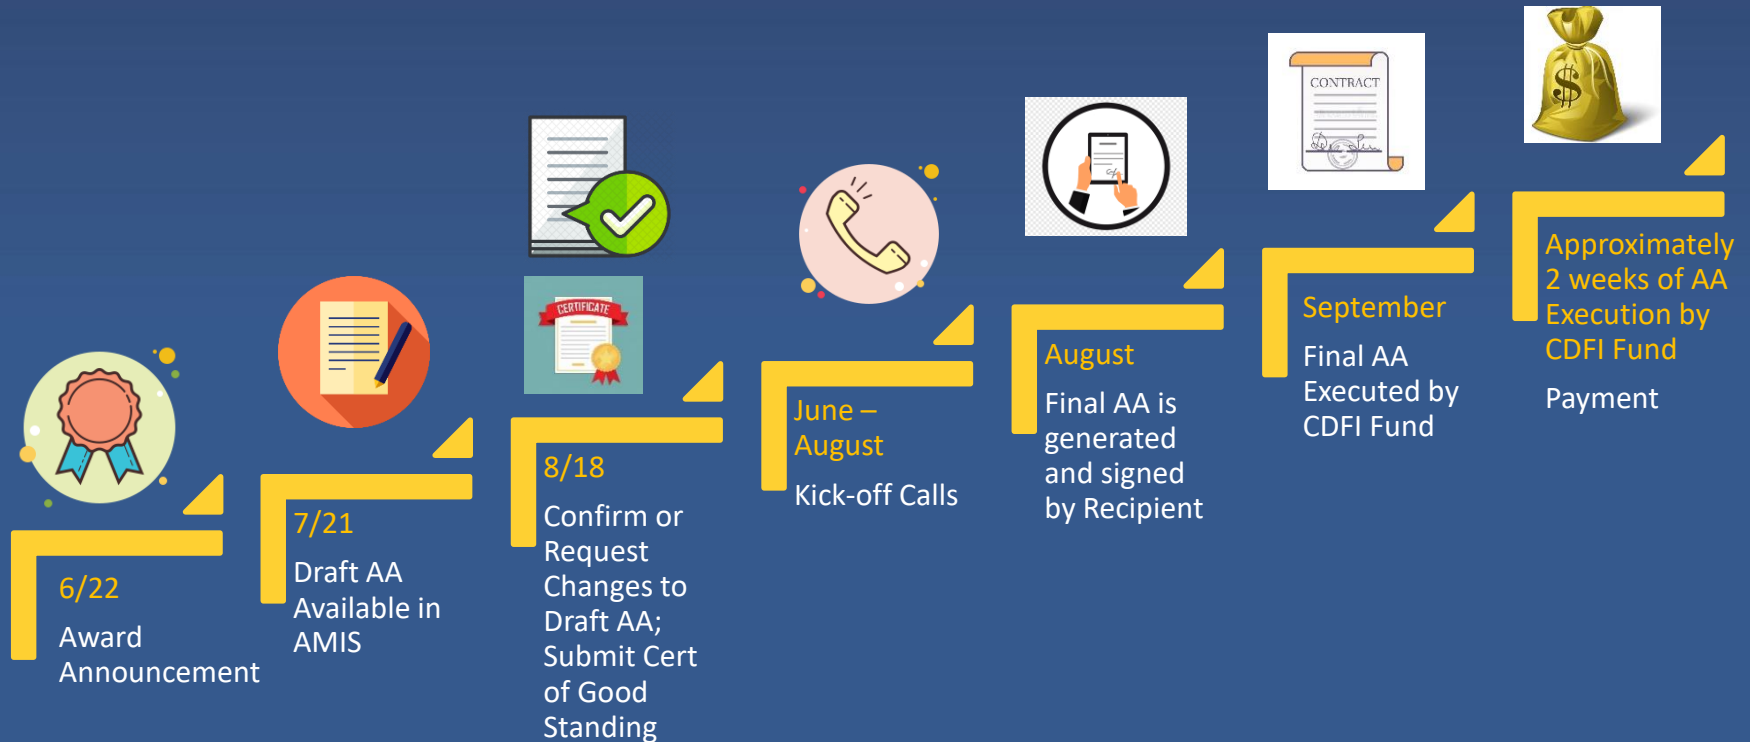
CERTIFICATE

CONTRACT

6/22

Award Announcement

7/21

Draft AA Available in AMIS

8/18

Confirm or Request Changes to Draft AA; Submit Cert of Good Standing

June – August

Kick-off Calls

August

Final AA is generated and signed by Recipient

September

Final AA Executed by CDFI Fund

Approximately 2 weeks of AA Execution by CDFI Fund

Payment